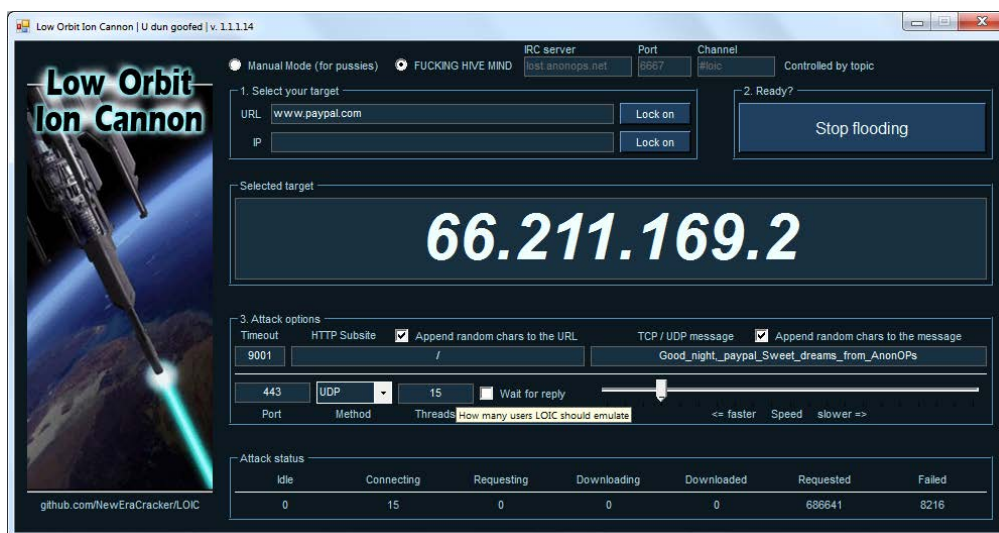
Low Orbit Ion Cannon | U dun goofed | v. 1.1.1.14

Low Orbit Ion Cannon

Manual Mode (for pussies)
FUCKING HIVE MIND
IRC server
lost.anonops.net
Port
6667
Channel
#loic
Controlled by topic

1. Select your target
URL www.paypal.com
Lock on
IP
Lock on

2. Ready?
Stop flooding

Selected target
66.211.169.2

3. Attack options
Timeout
9001
HTTP Subsite
/
Append random chars to the URL
TCP / UDP message
Append random chars to the message
Good_night,_paypal_Sweet_dreams_from_AnonOPs
443
Port
UDP
Method
15
Threads
How many users LOIC should emulate
Wait for reply
<= faster Speed slower =>

Attack status
| Idle | Connecting | Requesting | Downloading | Downloaded | Requested | Failed |
|---|---|---|---|---|---|---|
| 0 | 15 | 0 | 0 | 0 | 686641 | 8216 |

github.com/NewEraCracker/LOIC